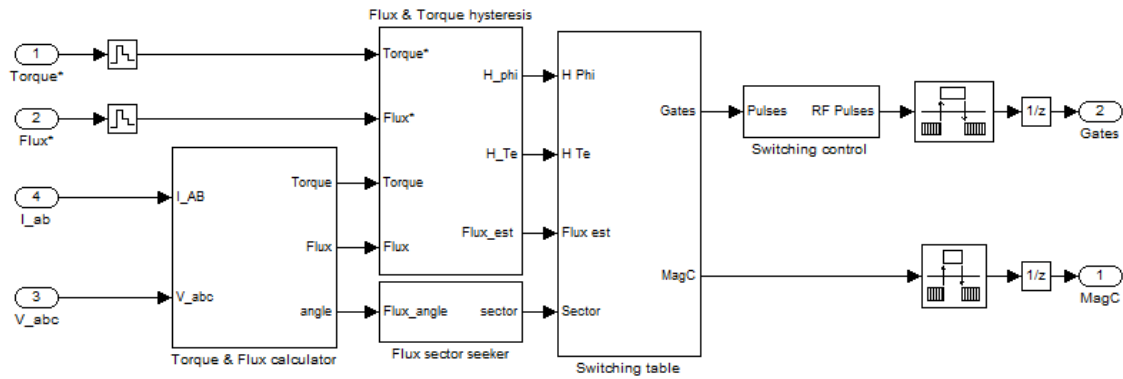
Flux & Torque hysteresis

1
Torque*

2
Flux*

4
I_ab

3
V_abc

I_AB
V_abc
Torque
Flux
angle
Torque & Flux calculator

Torque*
Flux*
Torque
Flux
H_phi
H_Te
Flux_est

Flux_angle
sector
Flux sector seeker

H Phi
H Te
Flux est
Sector
Gates
MagC
Switching table

Pulses
RF Pulses
Switching control

1/z
2
Gates

1/z
1
MagC